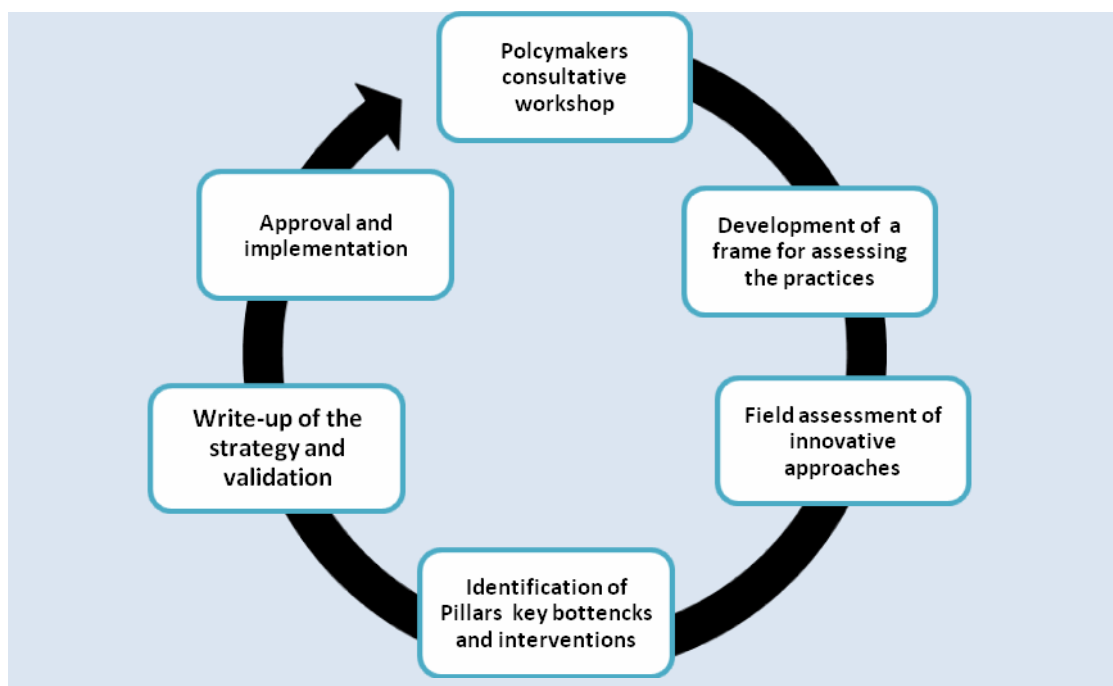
Polcymakers consultative workshop

Development of a frame for assessing the practices

Field assessment of innovative approaches

Identification of Pillars key bottencks and interventions

Write-up of the strategy and validation

Approval and implementation